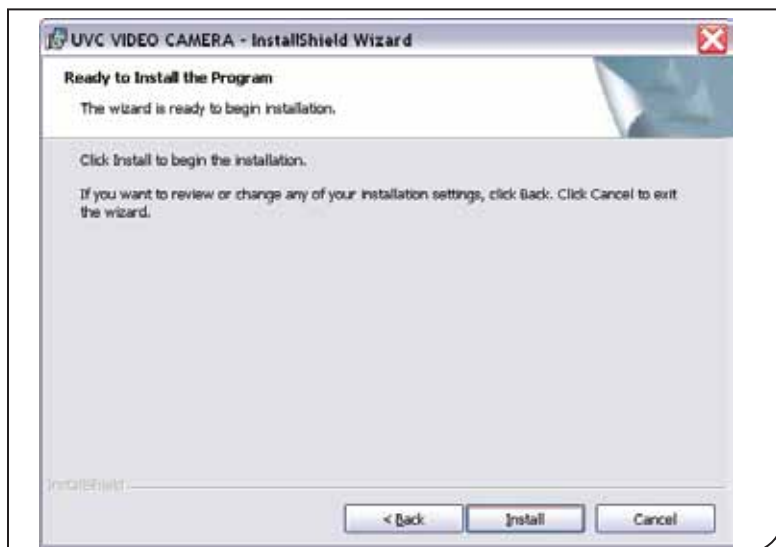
UVC VIDEO CAMERA - InstallShield Wizard

Ready to Install the Program

The wizard is ready to begin installation.

Click Install to begin the installation.

If you want to review or change any of your installation settings, click Back. Click Cancel to exit the wizard.

InstallShield

< Back

Install

Cancel